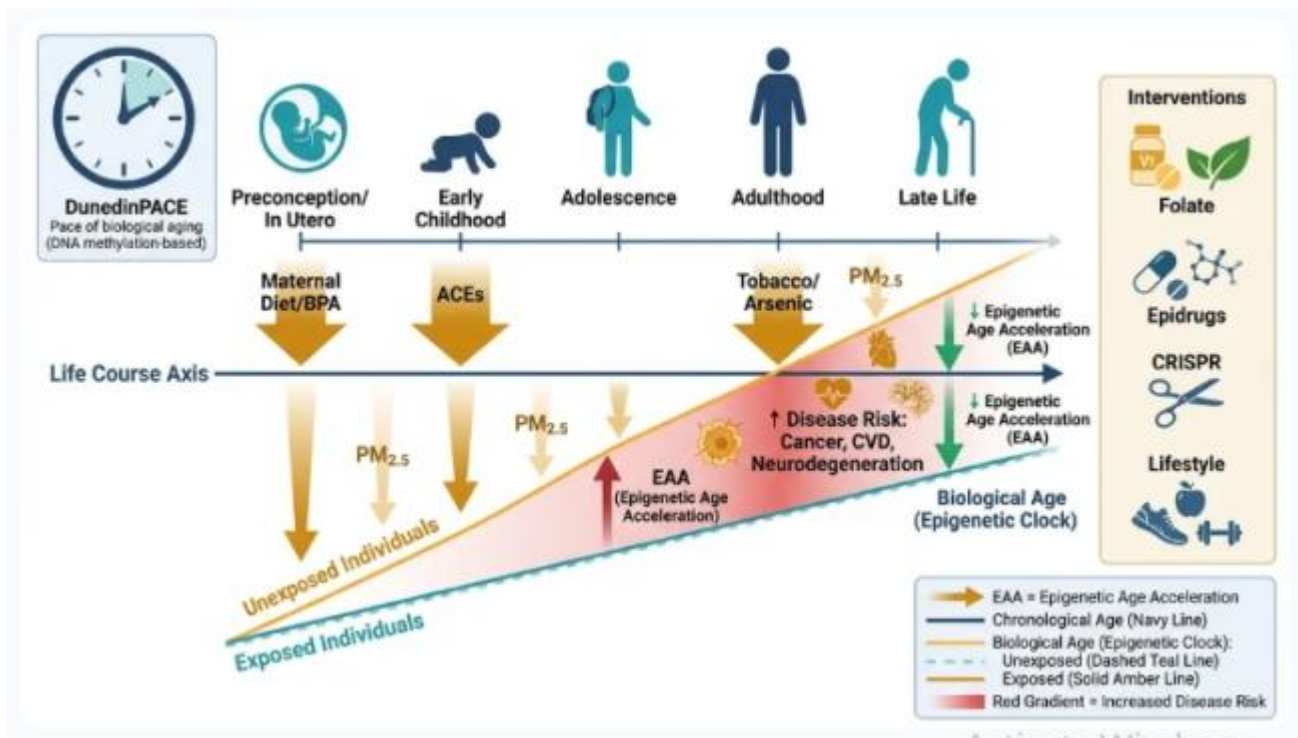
DunedinPACE
Pace of biological aging (DNA methylation-based)

Preconception/ In Utero

Early Childhood

Adolescence

Adulthood

Late Life

Maternal Diet/BPA

ACEs

Tobacco/ Arsenic

$PM_{2.5}$

↓ Epigenetic Age Acceleration (EAA)

Life Course Axis

$PM_{2.5}$

$PM_{2.5}$

↑ Disease Risk: Cancer, CVD, Neurodegeneration

↓ Epigenetic Age Acceleration (EAA)

EAA (Epigenetic Age Acceleration)

Biological Age (Epigenetic Clock)

Unexposed Individuals

Exposed Individuals

Interventions

Folate

Epidrugs

CRISPR

Lifestyle

EAA = Epigenetic Age Acceleration
Chronological Age (Navy Line)
Biological Age (Epigenetic Clock):
Unexposed (Dashed Teal Line)
Exposed (Solid Amber Line)
Red Gradient = Increased Disease Risk

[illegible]